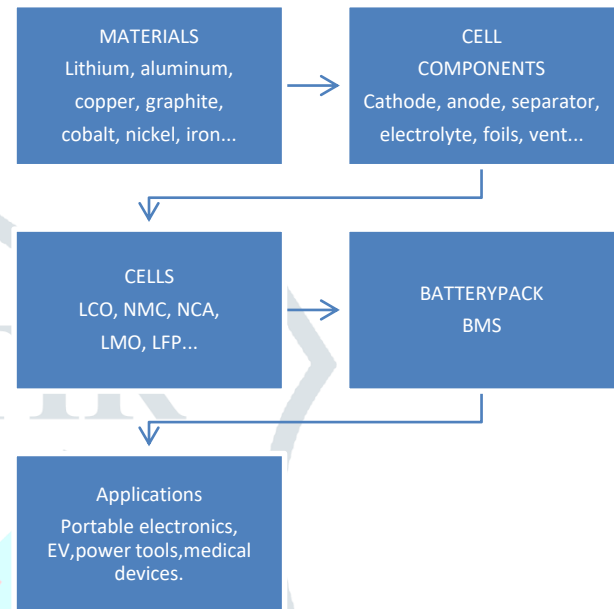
MATERIALS
Lithium, aluminum, copper, graphite, cobalt, nickel, iron...

CELL
COMPONENTS
Cathode, anode, separator, electrolyte, foils, vent...

CELLS
LCO, NMC, NCA, LMO, LFP...

BATTERYPACK
BMS

Applications
Portable electronics, EV,power tools,medical devices.